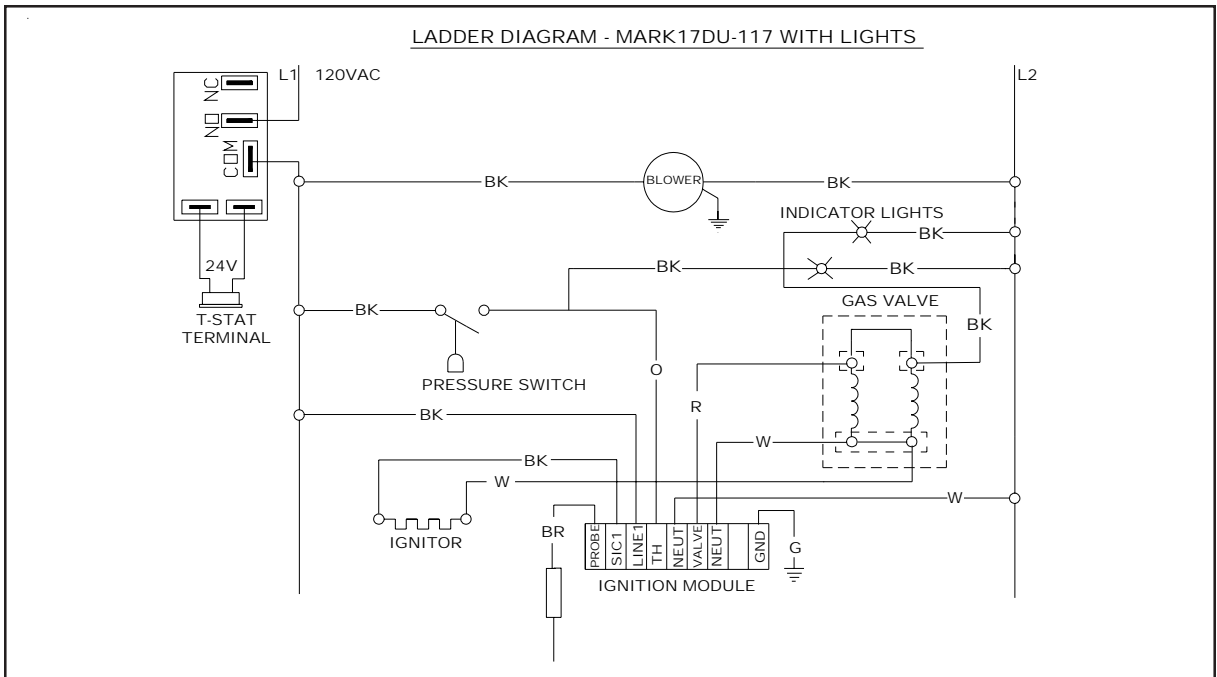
LADDER DIAGRAM - MARK17DU-117 WITH LIGHTS

L1 120VAC

L2

NC

NO

COM

24V

T-STAT TERMINAL

BK

BLOWER

BK

INDICATOR LIGHTS

BK

BK

BK

GAS VALVE

BK

BK

PRESSURE SWITCH

O

R

BK

W

BK

W

W

IGNITOR

BR

PROBE

SIC1

LINE1

TH

NEUT

VALVE

NEUT

GND

G

IGNITION MODULE